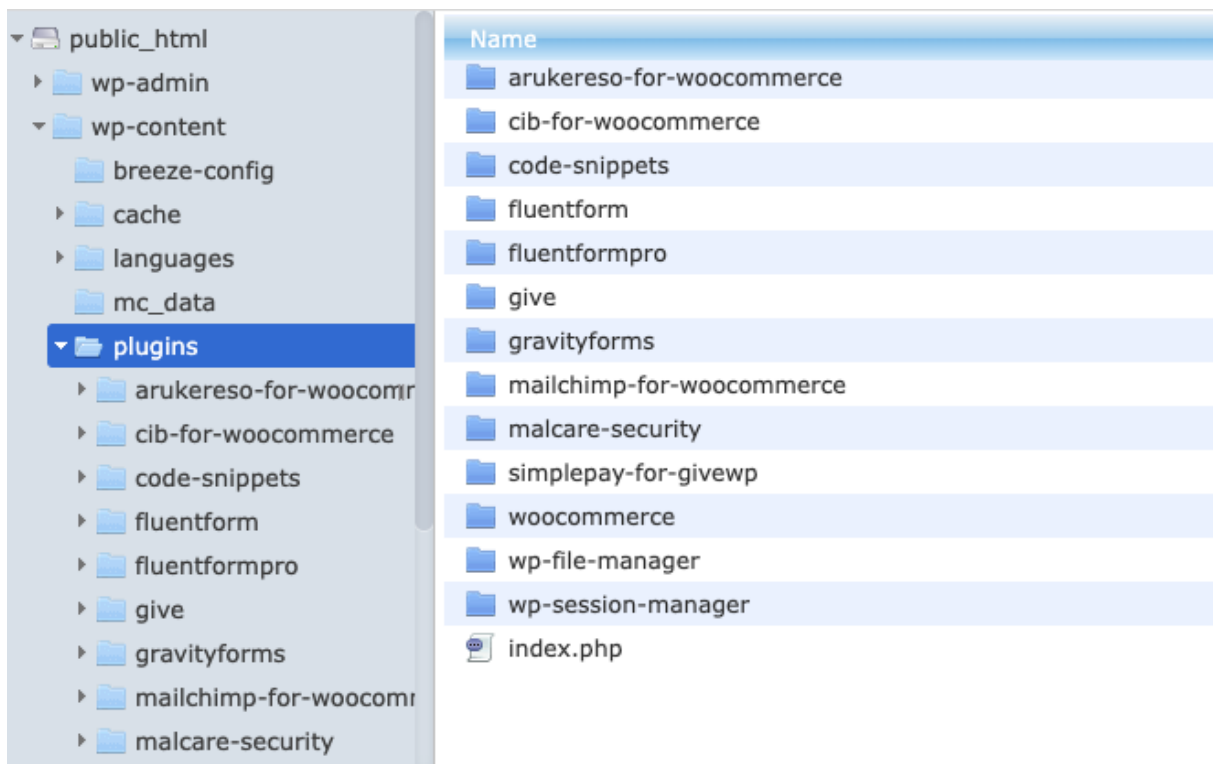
public_html
wp-admin
wp-content
breeze-config
cache
languages
mc_data
plugins
arukereso-for-woocomr
cib-for-woocommerce
code-snippets
fluentform
fluentformpro
give
gravityforms
mailchimp-for-woocomr
malcare-security

Name
arukereso-for-woocommerce
cib-for-woocommerce
code-snippets
fluentform
fluentformpro
give
gravityforms
mailchimp-for-woocommerce
malcare-security
simplepay-for-givewp
woocommerce
wp-file-manager
wp-session-manager
index.php